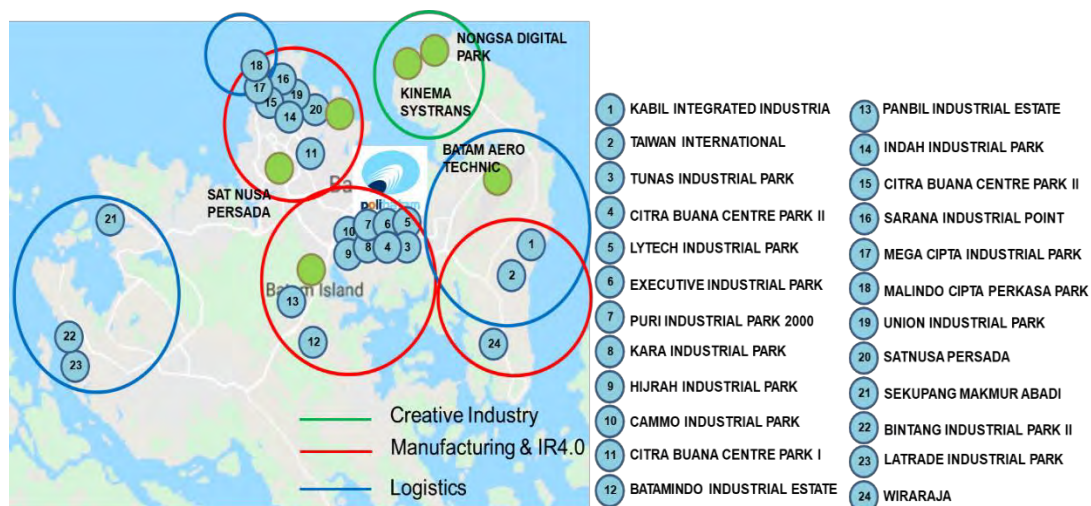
NONGSA DIGITAL PARK

KINEMA SYSTRANS

BATAM AERO TECHNIC

SAT NUSA PERSADA

Ba

poli

Batam Island

18 16 17 15 19 20 14 11 21 10 7 6 5 9 8 4 3 1 2 13 12 22 23 24

Creative Industry

Manufacturing & IR4.0

Logistics

1 KABIL INTEGRATED INDUSTRIA

2 TAIWAN INTERNATIONAL

3 TUNAS INDUSTRIAL PARK

4 CITRA BUANA CENTRE PARK II

5 LYTECH INDUSTRIAL PARK

6 EXECUTIVE INDUSTRIAL PARK

7 PURI INDUSTRIAL PARK 2000

8 KARA INDUSTRIAL PARK

9 HIJRAH INDUSTRIAL PARK

10 CAMMO INDUSTRIAL PARK

11 CITRA BUANA CENTRE PARK I

12 BATAMINDO INDUSTRIAL ESTATE

13 PANBIL INDUSTRIAL ESTATE

14 INDAH INDUSTRIAL PARK

15 CITRA BUANA CENTRE PARK II

16 SARANA INDUSTRIAL POINT

17 MEGA CIPTA INDUSTRIAL PARK

18 MALINDO CIPTA PERKASA PARK

19 UNION INDUSTRIAL PARK

20 SATNUSA PERSADA

21 SEKUPANG MAKMUR ABADI

22 BINTANG INDUSTRIAL PARK II

23 LATRADE INDUSTRIAL PARK

24 WIRARAJA